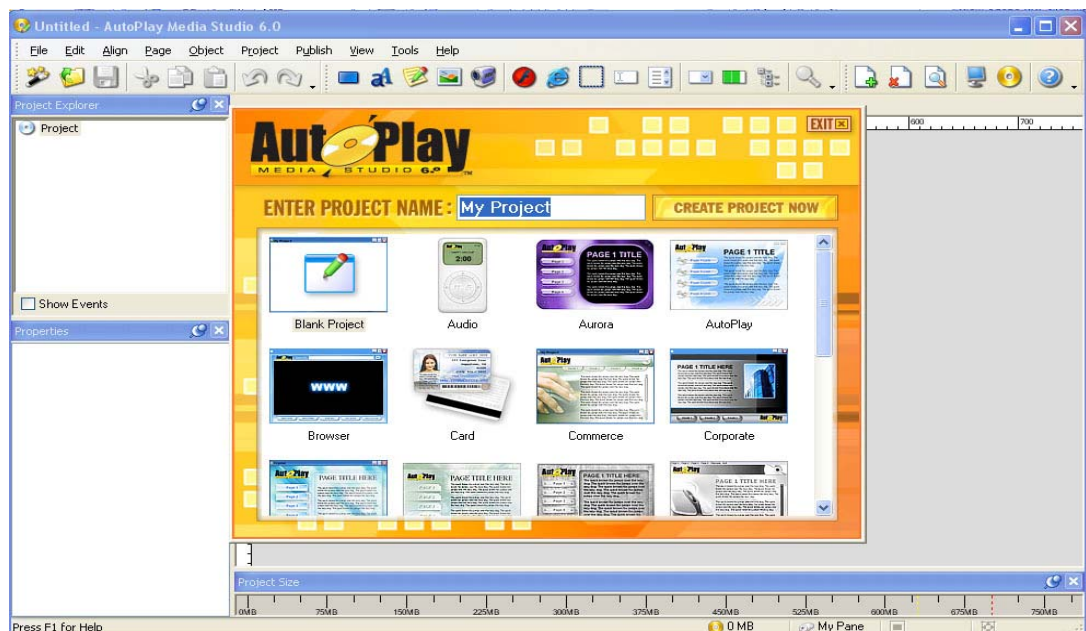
Untitled - AutoPlay Media Studio 6.0

File Edit Align Page Object Project Publish View Tools Help

Project Explorer

Project

Show Events

Properties

AutoPlay MEDIA STUDIO 6.0

EXIT

ENTER PROJECT NAME: My Project

CREATE PROJECT NOW

Blank Project

Audio

Aurora

AutoPlay

Browser

Card

Commerce

Corporate

600

700

Project Size

0MB 75MB 150MB 225MB 300MB 375MB 450MB 525MB 600MB 675MB 750MB

Press F1 for Help

0 MB

My Pane